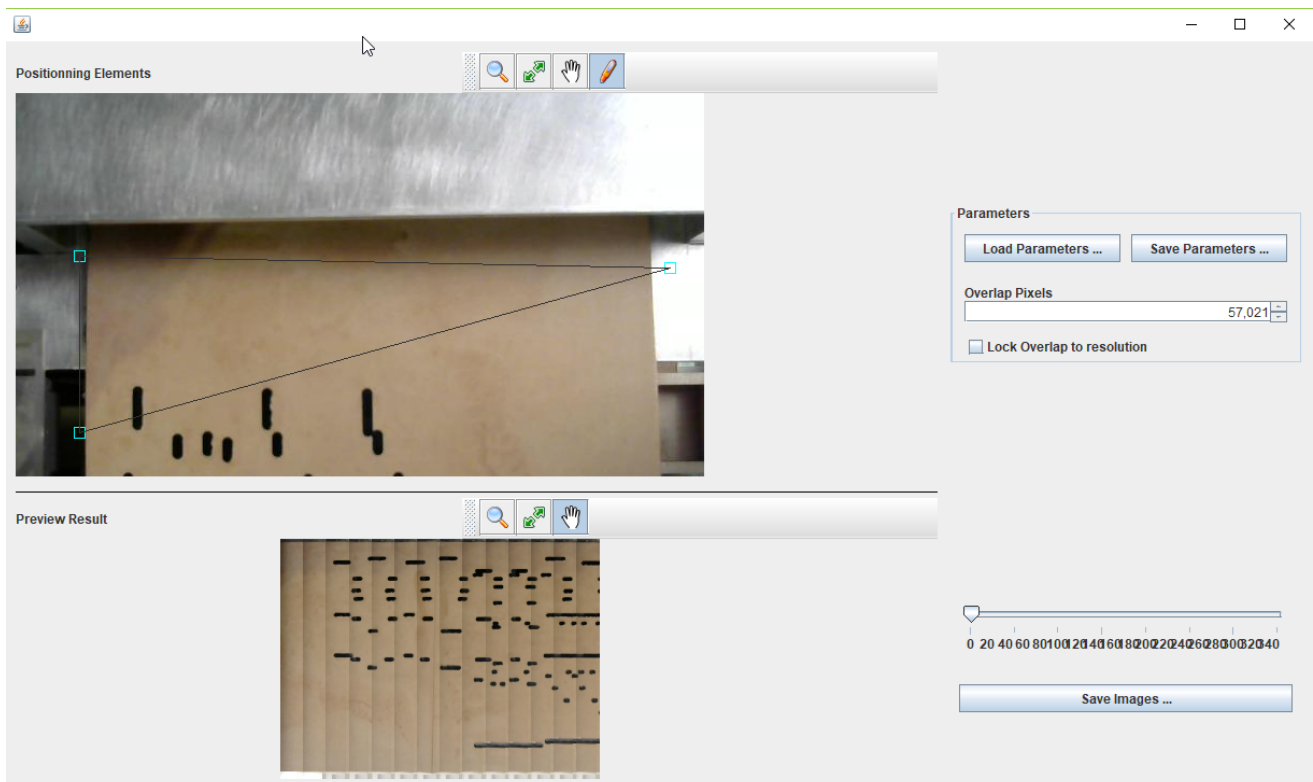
Positionning Elements

Parameters

Load Parameters ...

Save Parameters ...

Overlap Pixels

57,021

Lock Overlap to resolution

Preview Result

0 20 40 60 80 100 120 140 160 180 200 220 240 260 280 300 320 340

Save Images ...